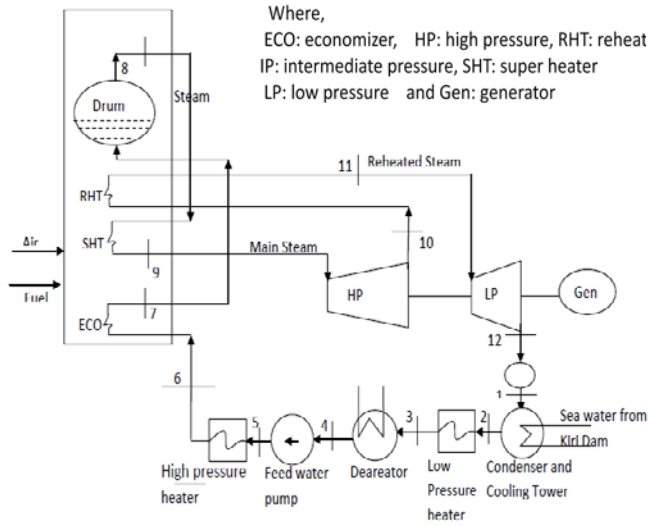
Where,
ECO: economizer, HP: high pressure, RHT: reheat
IP: intermediate pressure, SHT: super heater
LP: low pressure and Gen: generator

8
Drum
Steam
11
Reheated Steam
RHT
SHT
Air
9
Main Steam
10
Fuel
ECO
7
HP
LP
Gen
12
6
1
5
4
3
2
Sea water from Kirl Dam
High pressure heater
Feed water pump
Deareator
Low Pressure heater
Condenser and Cooling Tower